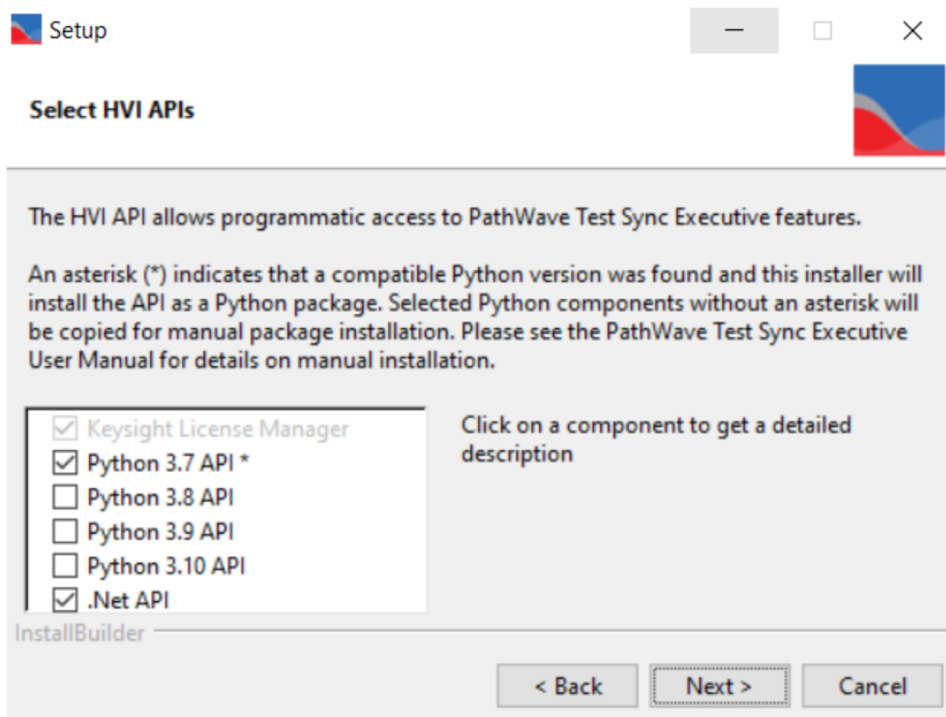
Setup

Select HVI APIs

The HVI API allows programmatic access to PathWave Test Sync Executive features.

An asterisk (*) indicates that a compatible Python version was found and this installer will install the API as a Python package. Selected Python components without an asterisk will be copied for manual package installation. Please see the PathWave Test Sync Executive User Manual for details on manual installation.

Keysight License Manager
Python 3.7 API *
Python 3.8 API
Python 3.9 API
Python 3.10 API
.Net API

Click on a component to get a detailed description

InstallBuilder

< Back
Next >
Cancel